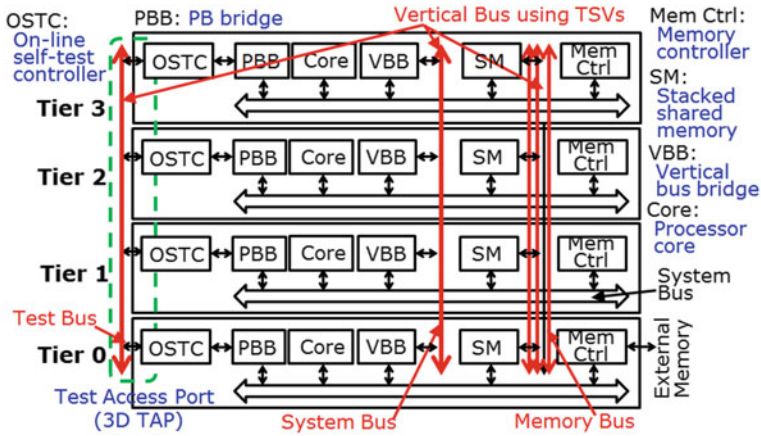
OSTC: On-line self-test controller

PBB: PB bridge

Vertical Bus using TSVs

Mem Ctrl: Memory controller

SM: Stacked shared memory

VBB: Vertical bus bridge

Core: Processor core

Tier 3
OSTC PBB Core VBB SM Mem Ctrl

Tier 2
OSTC PBB Core VBB SM Mem Ctrl

Tier 1
OSTC PBB Core VBB SM Mem Ctrl

System Bus

Test Bus

Tier 0
OSTC PBB Core VBB SM Mem Ctrl

External Memory

Test Access Port (3D TAP)

System Bus

Memory Bus